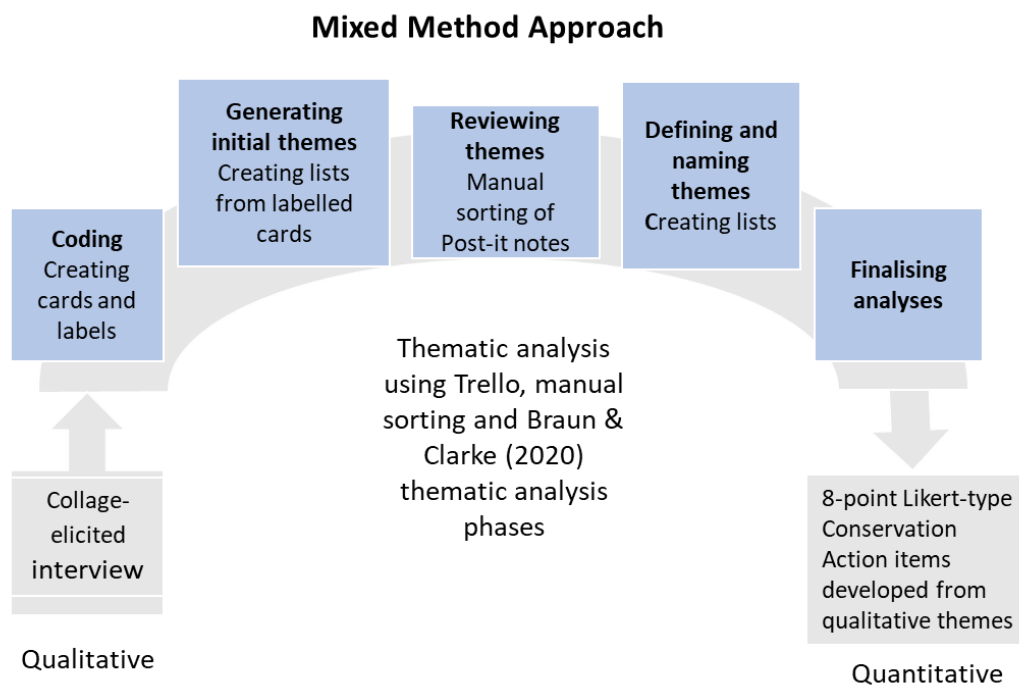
Mixed Method Approach

Collage-elicited interview

Coding
Creating cards and labels

Generating initial themes
Creating lists from labelled cards

Reviewing themes
Manual sorting of Post-it notes

Defining and naming themes
Creating lists

Finalising analyses

Thematic analysis using Trello, manual sorting and Braun & Clarke (2020) thematic analysis phases

8-point Likert-type Conservation Action items developed from qualitative themes

Qualitative

Quantitative